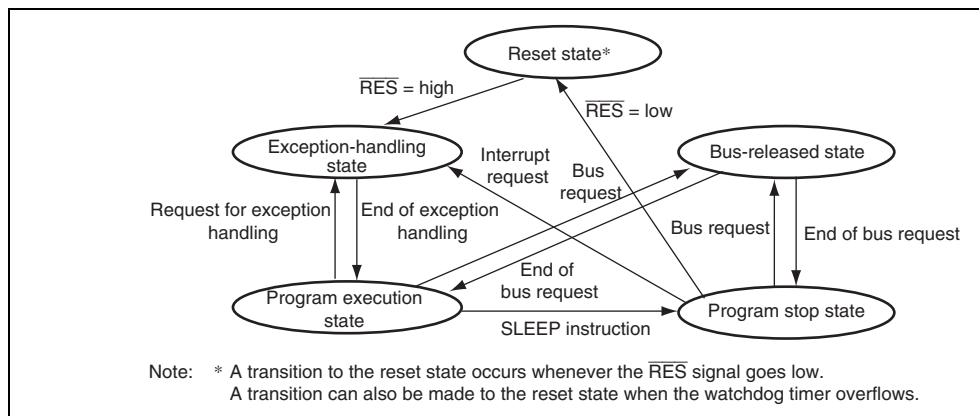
Reset state*

$\overline{RES}$ = high

$\overline{RES}$ = low

Exception-handling state

Interrupt request

Bus request

Bus-released state

Request for exception handling

End of exception handling

Bus request

End of bus request

End of bus request

Program execution state

SLEEP instruction

Program stop state

Note: * A transition to the reset state occurs whenever the $\overline{RES}$ signal goes low. A transition can also be made to the reset state when the watchdog timer overflows.